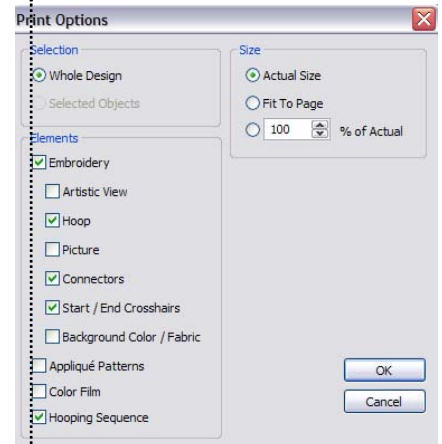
Print Options

Selection
Whole Design
Selected Objects

Elements
Embroidery
Artistic View
Hoop
Picture
Connectors
Start / End Crosshairs
Background Color / Fabric
Appliqué Patterns
Color Film
Hooping Sequence

Size
Actual Size
Fit To Page
100 % of Actual

OK
Cancel